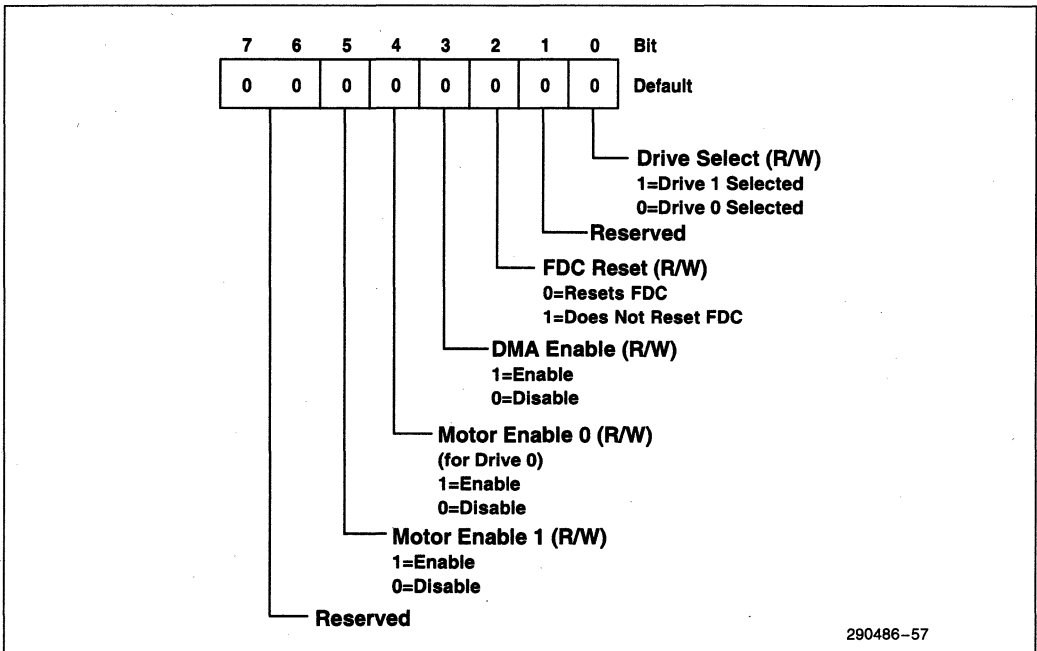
| 7 | 6 | 5 | 4 | 3 | 2 | 1 | 0 | Bit |
|---|---|---|---|---|---|---|---|---|
| 0 | 0 | 0 | 0 | 0 | 0 | 0 | 0 | Default |

Drive Select (R/W)
1=Drive 1 Selected
0=Drive 0 Selected

Reserved

FDC Reset (R/W)
0=Resets FDC
1=Does Not Reset FDC

DMA Enable (R/W)
1=Enable
0=Disable

Motor Enable 0 (R/W)
(for Drive 0)
1=Enable
0=Disable

Motor Enable 1 (R/W)
1=Enable
0=Disable

Reserved

290486–57